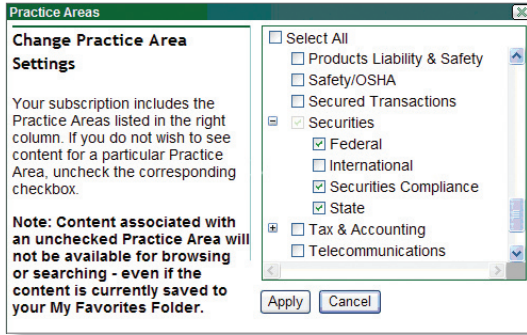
Practice Areas

Change Practice Area Settings

Your subscription includes the Practice Areas listed in the right column. If you do not wish to see content for a particular Practice Area, uncheck the corresponding checkbox.

Note: Content associated with an unchecked Practice Area will not be available for browsing or searching - even if the content is currently saved to your My Favorites Folder.

Select All
Products Liability & Safety
Safety/OSHA
Secured Transactions
Securities
Federal
International
Securities Compliance
State
Tax & Accounting
Telecommunications

Apply Cancel